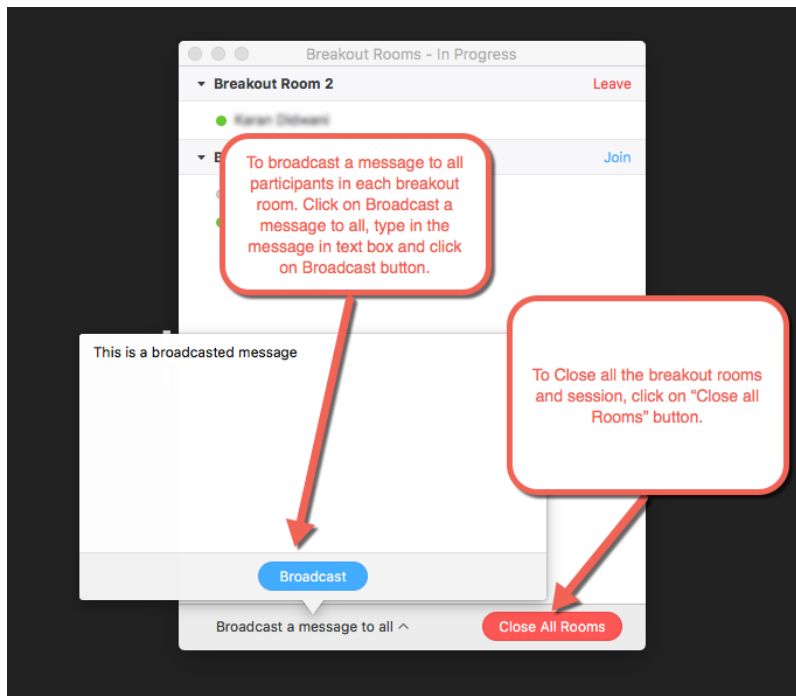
Breakout Rooms - In Progress

Breakout Room 2

Leave

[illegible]

B

Join

To broadcast a message to all participants in each breakout room. Click on Broadcast a message to all, type in the message in text box and click on Broadcast button.

This is a broadcasted message

To Close all the breakout rooms and session, click on "Close all Rooms" button.

Broadcast

Broadcast a message to all

Close All Rooms